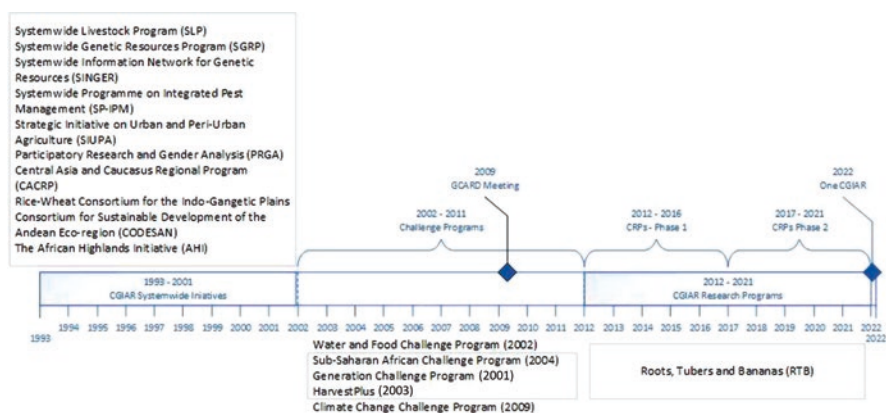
Systemwide Livestock Program (SLP)
Systemwide Genetic Resources Program (SGRP)
Systemwide Information Network for Genetic Resources (SINGER)
Systemwide Programme on Integrated Pest Management (SP-IPM)
Strategic Initiative on Urban and Peri-Urban Agriculture (SIUPA)
Participatory Research and Gender Analysis (PRGA)
Central Asia and Caucasus Regional Program (CACRP)
Rice-Wheat Consortium for the Indo-Gangetic Plains
Consortium for Sustainable Development of the Andean Eco-region (CODESAN)
The African Highlands Initiative (AHI)

2009
GCARD Meeting

2022
One CGIAR

2002 - 2011
Challenge Programs

2012 - 2016
CRPs - Phase 1

2017 - 2021
CRPs Phase 2

1993 - 2001
CGIAR Systemwide Iniatives

2012 - 2021
CGIAR Research Programs

1993 1994 1995 1996 1997 1998 1999 2000 2001 2002 2003 2004 2005 2006 2007 2008 2009 2010 2011 2012 2013 2014 2015 2016 2017 2018 2019 2020 2021 2022 2022

Water and Food Challenge Program (2002)
Sub-Saharan African Challenge Program (2004)
Generation Challenge Program (2001)
HarvestPlus (2003)
Climate Change Challenge Program (2009)

Roots, Tubers and Bananas (RTB)